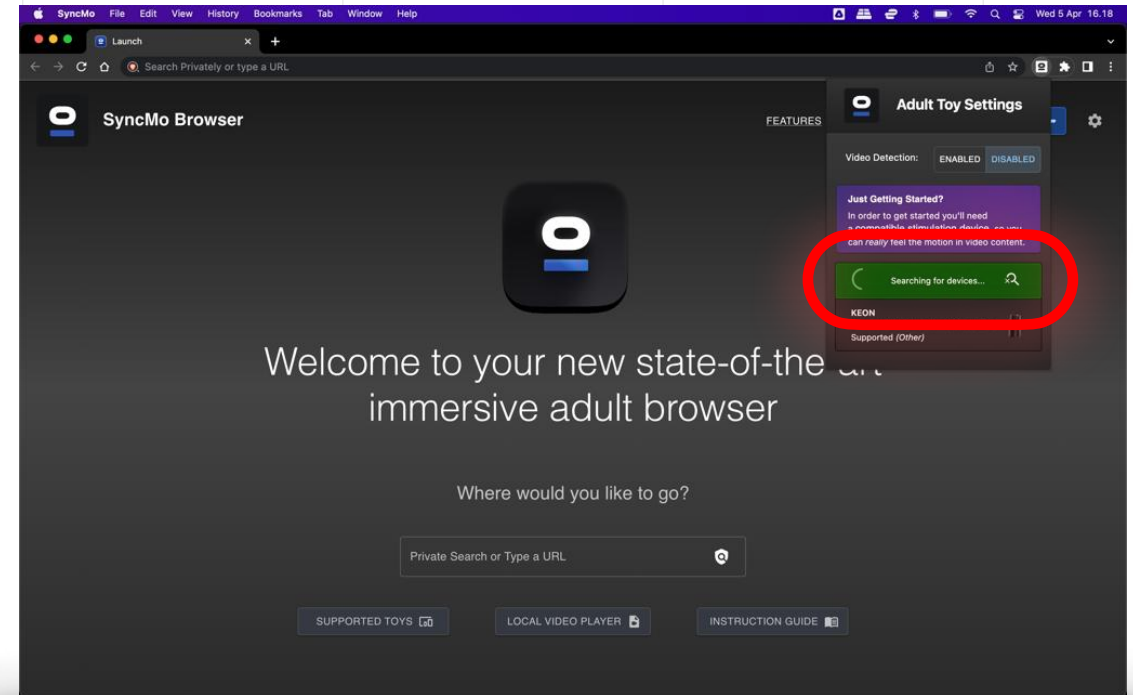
SyncMo File Edit View History Bookmarks Tab Window Help

Wed 5 Apr 16.18

Launch

Search Privately or type a URL

SyncMo Browser

FEATURES

Adult Toy Settings

Video Detection: ENABLED DISABLED

Just Getting Started?
In order to get started you'll need a compatible stimulation device, so you can *really* feel the motion in video content.

Searching for devices...

KEON

Supported *(Other)*

Welcome to your new state-of-the-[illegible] immersive adult browser

Where would you like to go?

Private Search or Type a URL

SUPPORTED TOYS

LOCAL VIDEO PLAYER

INSTRUCTION GUIDE